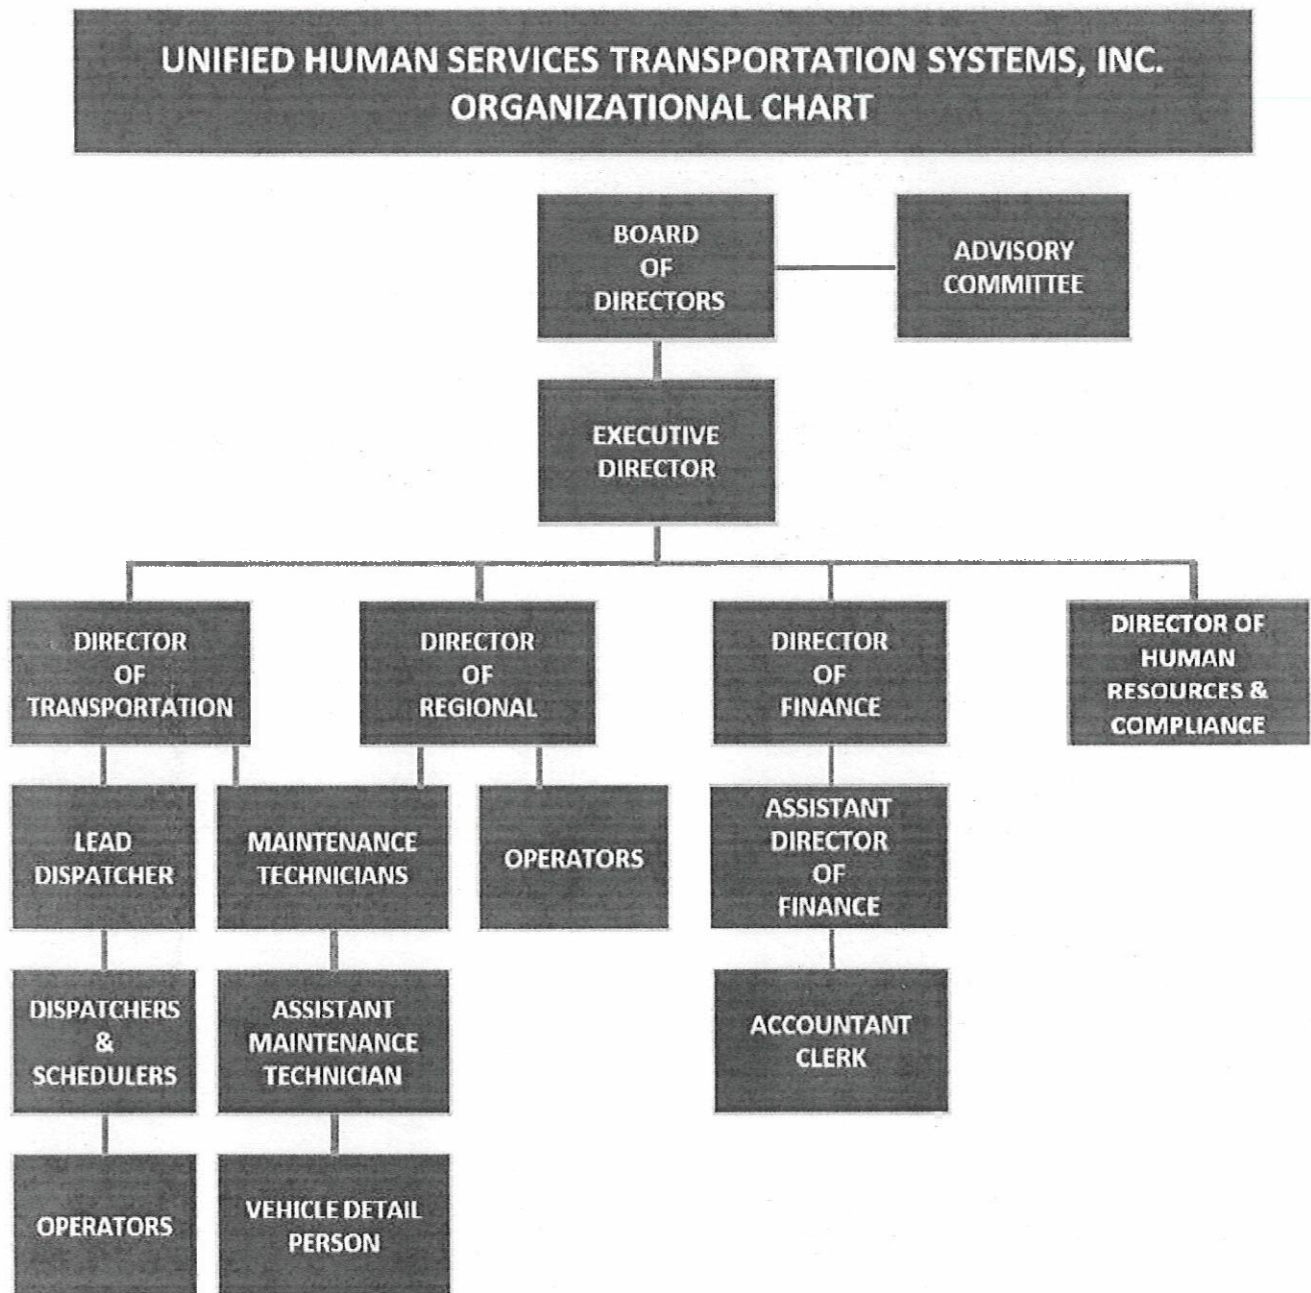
UNIFIED HUMAN SERVICES TRANSPORTATION SYSTEMS, INC.
ORGANIZATIONAL CHART

BOARD OF DIRECTORS

ADVISORY COMMITTEE

EXECUTIVE DIRECTOR

DIRECTOR OF TRANSPORTATION

DIRECTOR OF REGIONAL

DIRECTOR OF FINANCE

DIRECTOR OF HUMAN RESOURCES & COMPLIANCE

LEAD DISPATCHER

MAINTENANCE TECHNICIANS

OPERATORS

ASSISTANT DIRECTOR OF FINANCE

DISPATCHERS & SCHEDULERS

ASSISTANT MAINTENANCE TECHNICIAN

ACCOUNTANT CLERK

OPERATORS

VEHICLE DETAIL PERSON